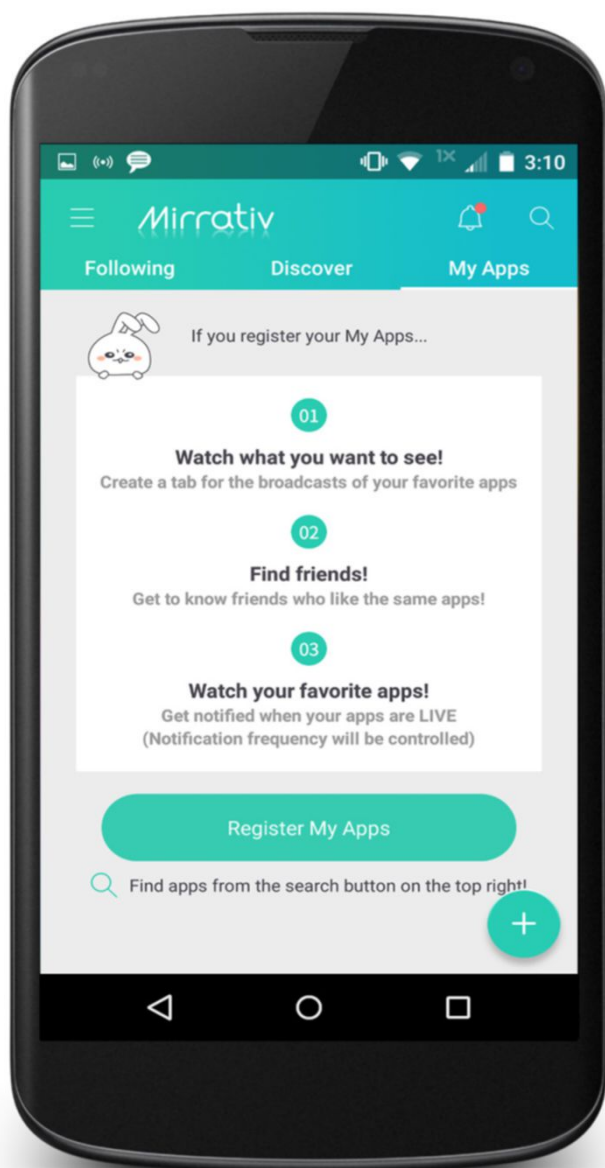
1X 3:10

Mirrativ

Following
Discover
My Apps

If you register your My Apps...

01

Watch what you want to see!
Create a tab for the broadcasts of your favorite apps

02

Find friends!
Get to know friends who like the same apps!

03

Watch your favorite apps!
Get notified when your apps are LIVE
(Notification frequency will be controlled)

Register My Apps

Find apps from the search button on the top right!

+